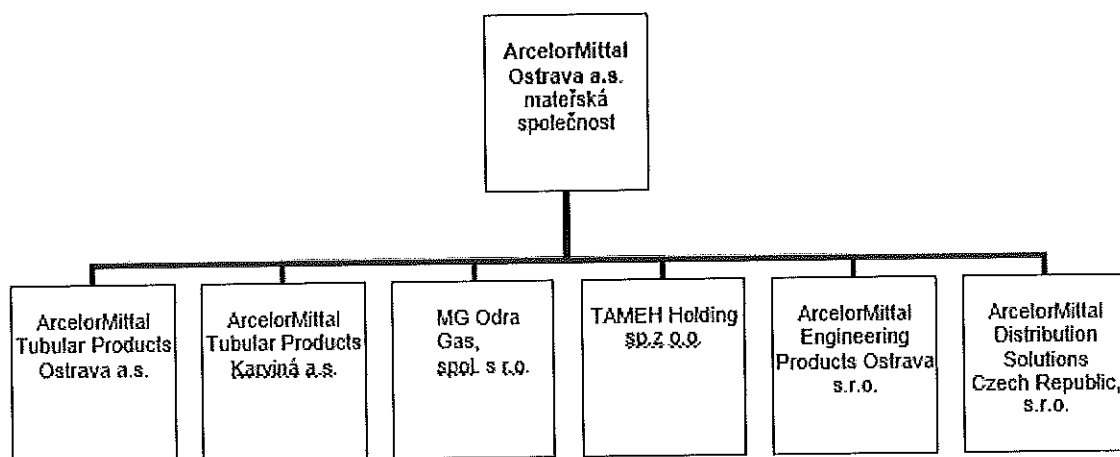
ArcelorMittal Ostrava a.s. mateřská společnost

ArcelorMittal Tubular Products Ostrava a.s.

ArcelorMittal Tubular Products Karviná a.s.

MG Odra Gas, spol. s r.o.

TAMEH Holding sp.z o.o.

ArcelorMittal Engineering Products Ostrava s.r.o.

ArcelorMittal Distribution Solutions Czech Republic, s.r.o.